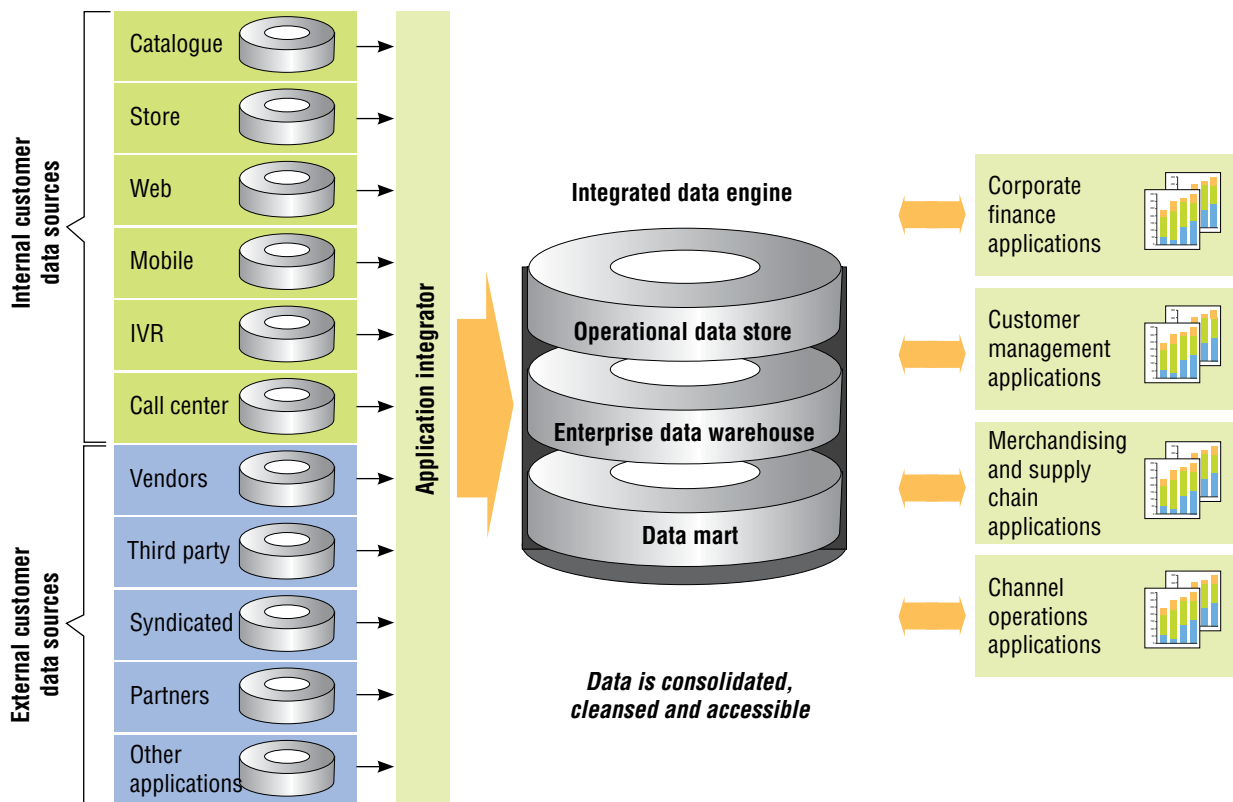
Internal customer data sources

Catalogue

Store

Web

Mobile

IVR

Call center

External customer data sources

Vendors

Third party

Syndicated

Partners

Other applications

Application integrator

Integrated data engine

Operational data store

Enterprise data warehouse

Data mart

Data is consolidated, cleansed and accessible

Corporate finance applications

Customer management applications

Merchandising and supply chain applications

Channel operations applications